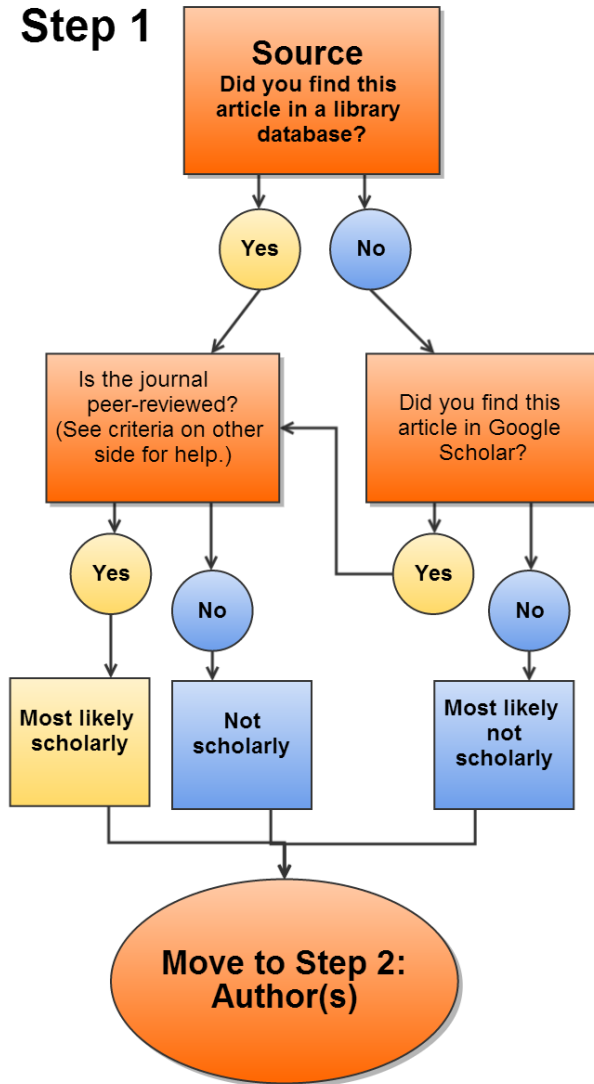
Step 1

Source
Did you find this article in a library database?

Yes

No

Is the journal peer-reviewed? (See criteria on other side for help.)

Did you find this article in Google Scholar?

Yes

No

Yes

No

Most likely scholarly

Not scholarly

Most likely not scholarly

Move to Step 2: Author(s)